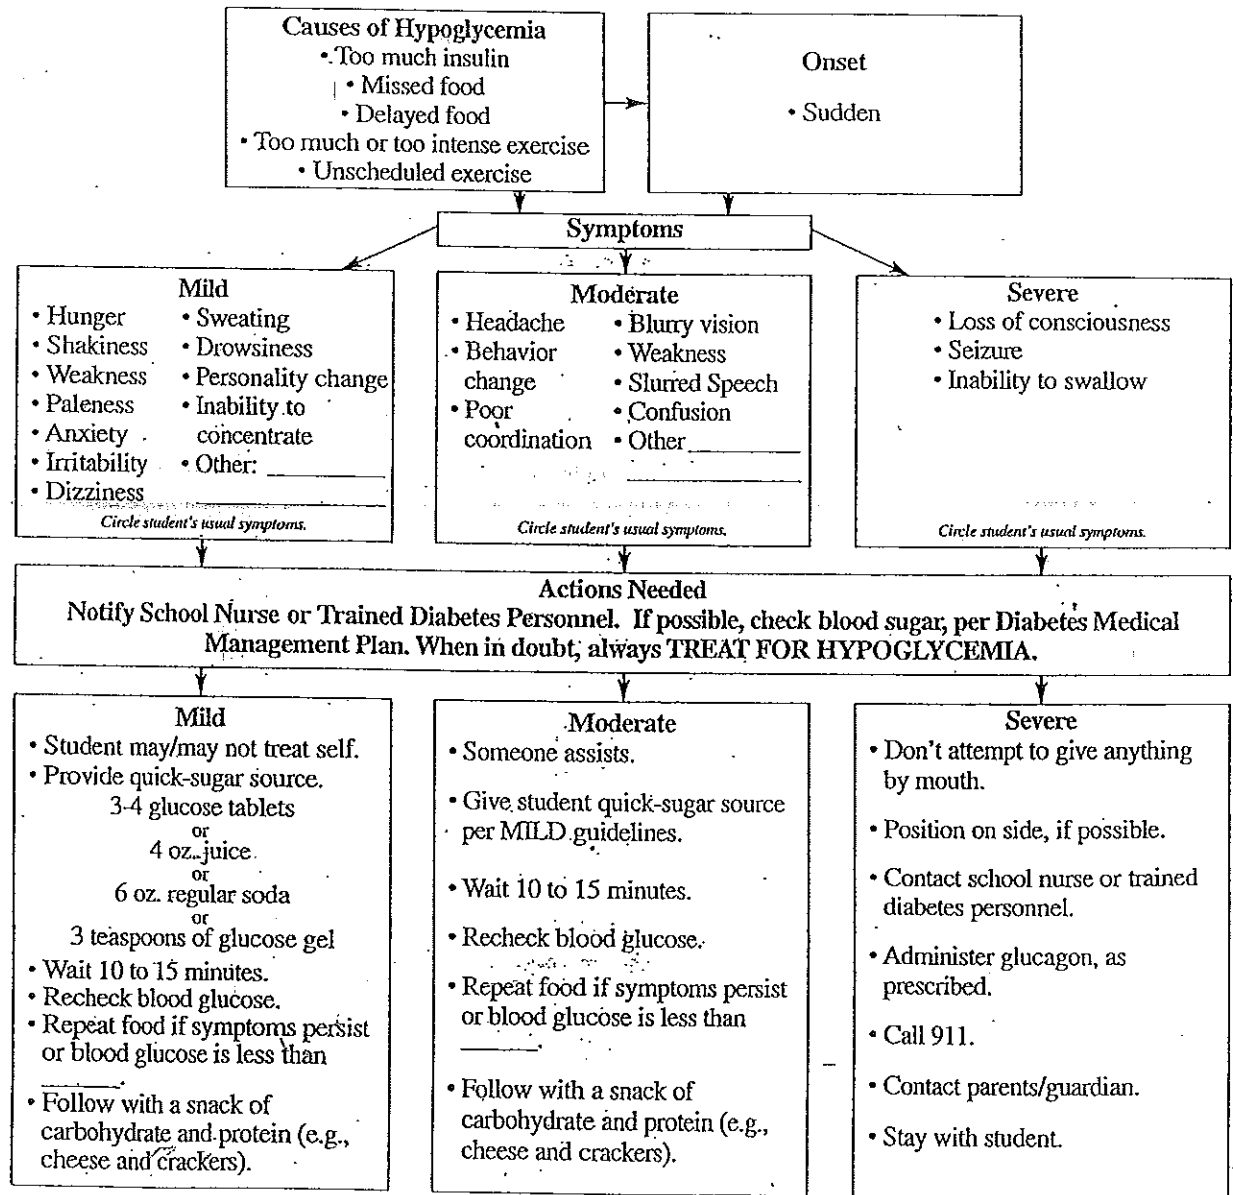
Causes of Hypoglycemia
• Too much insulin
• Missed food
• Delayed food
• Too much or too intense exercise
• Unscheduled exercise

Onset
• Sudden

Symptoms

Mild
• Hunger
• Shakiness
• Weakness
• Paleness
• Anxiety
• Irritability
• Dizziness
• Sweating
• Drowsiness
• Personality change
• Inability to concentrate
• Other: ______
Circle student's usual symptoms.

Moderate
• Headache
• Behavior change
• Poor coordination
• Blurry vision
• Weakness
• Slurred Speech
• Confusion
• Other ______
Circle student's usual symptoms.

Severe
• Loss of consciousness
• Seizure
• Inability to swallow
Circle student's usual symptoms.

Actions Needed
Notify School Nurse or Trained Diabetes Personnel. If possible, check blood sugar, per Diabetes Medical Management Plan. When in doubt, always TREAT FOR HYPOGLYCEMIA.

Mild
• Student may/may not treat self.
• Provide quick-sugar source.
3-4 glucose tablets
or
4 oz. juice
or
6 oz. regular soda
or
3 teaspoons of glucose gel
• Wait 10 to 15 minutes.
• Recheck blood glucose.
• Repeat food if symptoms persist or blood glucose is less than ______.
• Follow with a snack of carbohydrate and protein (e.g., cheese and crackers).

Moderate
• Someone assists.
• Give student quick-sugar source per MILD guidelines.
• Wait 10 to 15 minutes.
• Recheck blood glucose.
• Repeat food if symptoms persist or blood glucose is less than ______.
• Follow with a snack of carbohydrate and protein (e.g., cheese and crackers).

Severe
• Don't attempt to give anything by mouth.
• Position on side, if possible.
• Contact school nurse or trained diabetes personnel.
• Administer glucagon, as prescribed.
• Call 911.
• Contact parents/guardian.
• Stay with student.